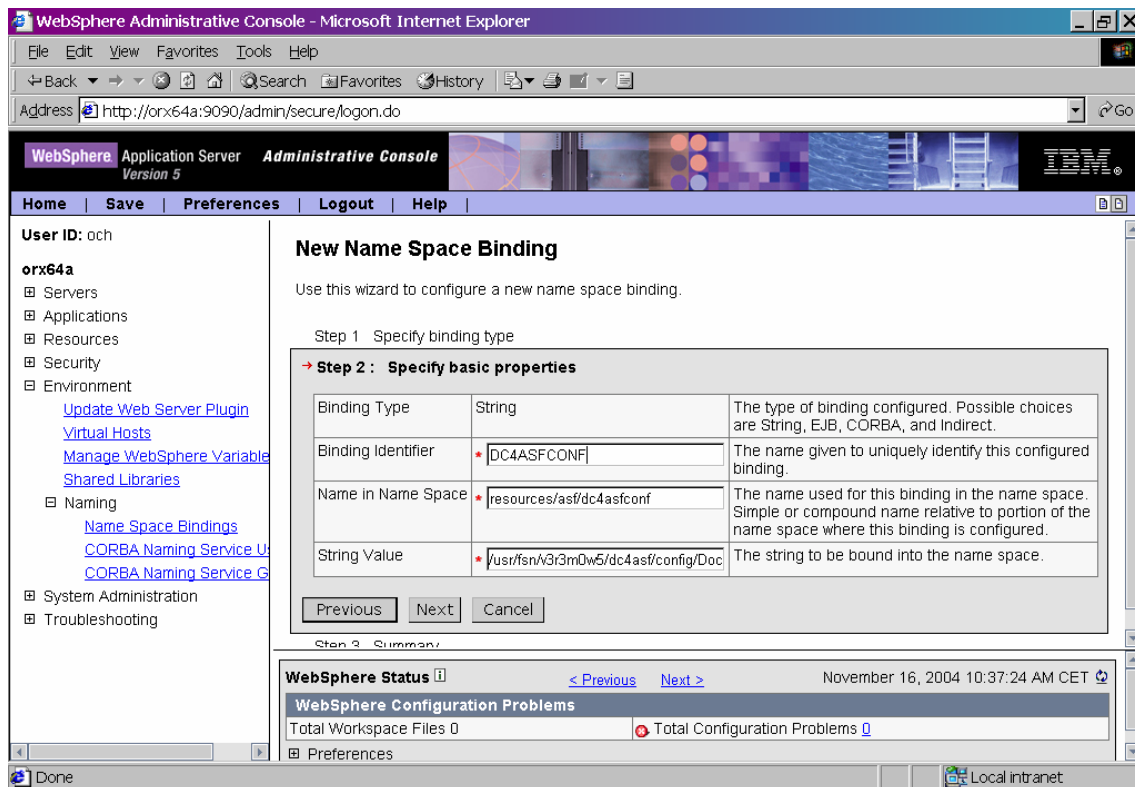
WebSphere Administrative Console - Microsoft Internet Explorer

File Edit View Favorites Tools Help

Back Search Favorites History

Address http://orx64a:9090/admin/secure/logon.do Go

WebSphere Application Server Version 5 Administrative Console IBM

Home | Save | Preferences | Logout | Help |

User ID: och

orx64a
⊞ Servers
⊞ Applications
⊞ Resources
⊞ Security
⊟ Environment
Update Web Server Plugin
Virtual Hosts
Manage WebSphere Variable
Shared Libraries
⊟ Naming
Name Space Bindings
CORBA Naming Service U
CORBA Naming Service G
⊞ System Administration
⊞ Troubleshooting

New Name Space Binding

Use this wizard to configure a new name space binding.

Step 1 Specify binding type

→ Step 2 : Specify basic properties

| Binding Type | String | The type of binding configured. Possible choices are String, EJB, CORBA, and Indirect. |
|---|---|---|
| Binding Identifier | * DC4ASFCONF | The name given to uniquely identify this configured binding. |
| Name in Name Space | * resources/asf/dc4asfconf | The name used for this binding in the name space. Simple or compound name relative to portion of the name space where this binding is configured. |
| String Value | * /usr/fsn/v3r3m0w5/dc4asf/config/Doc | The string to be bound into the name space. |

Previous Next Cancel

Step 3 Summary

WebSphere Status < Previous Next > November 16, 2004 10:37:24 AM CET

WebSphere Configuration Problems

Total Workspace Files 0 Total Configuration Problems 0

⊞ Preferences

Done Local intranet